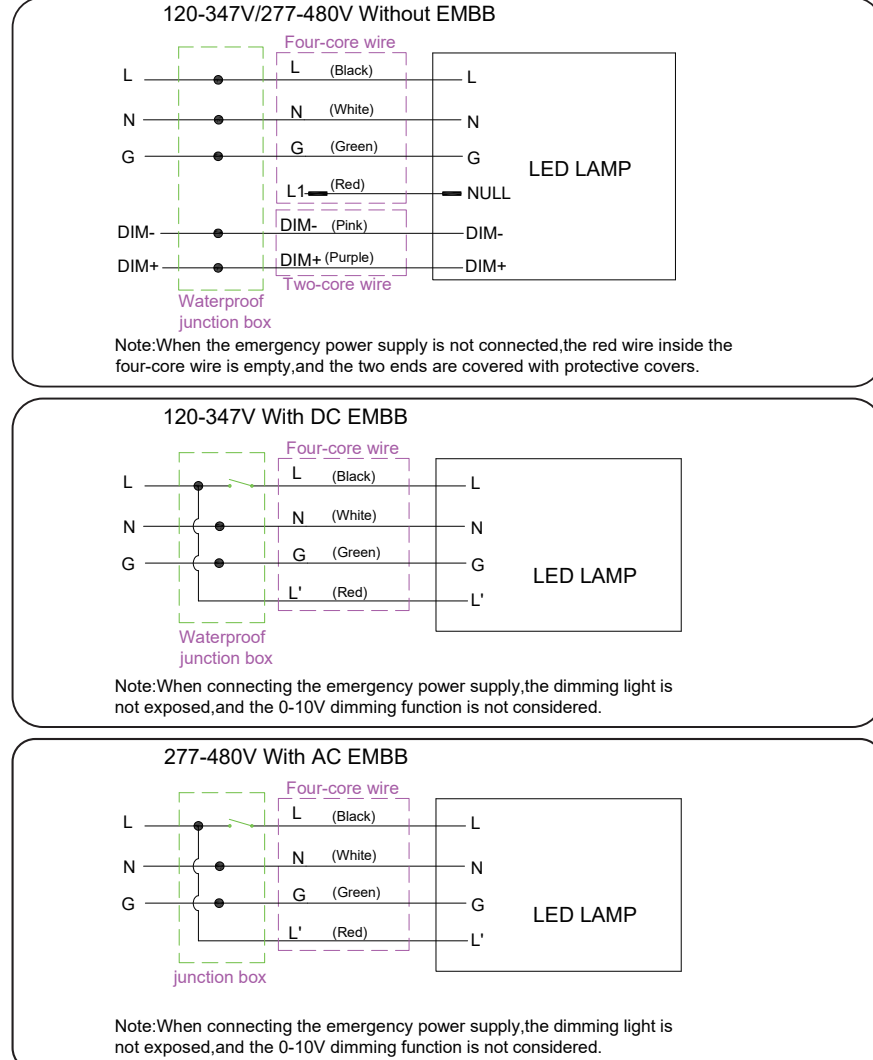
120-347V/277-480V Without EMBB

Four-core wire

L
L (Black) L
N
N (White) N
G
G (Green) G
LED LAMP
L1 (Red) NULL
DIM-
DIM- (Pink) DIM-
DIM+
DIM+ (Purple) DIM+
Two-core wire
Waterproof junction box

Note:When the emergency power supply is not connected,the red wire inside the four-core wire is empty,and the two ends are covered with protective covers.

120-347V With DC EMBB

Four-core wire

L
L (Black) L
N
N (White) N
G
G (Green) G
LED LAMP
L' (Red) L'
Waterproof junction box

Note:When connecting the emergency power supply,the dimming light is not exposed,and the 0-10V dimming function is not considered.

277-480V With AC EMBB

Four-core wire

L
L (Black) L
N
N (White) N
G
G (Green) G
LED LAMP
L' (Red) L'
junction box

Note:When connecting the emergency power supply,the dimming light is not exposed,and the 0-10V dimming function is not considered.